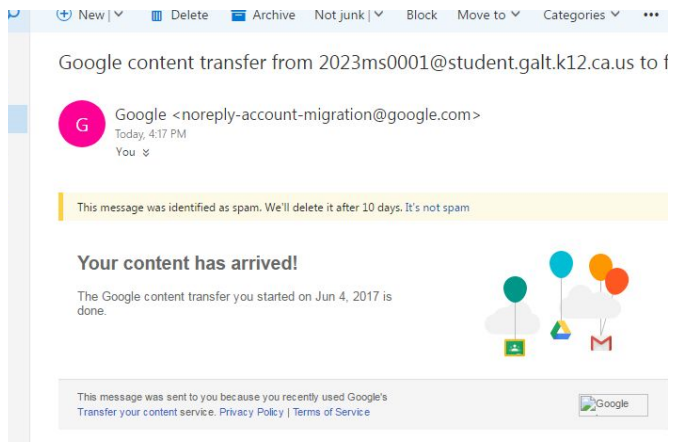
New | Delete Archive Not junk | Block Move to Categories •••

Google content transfer from 2023ms0001@student.galt.k12.ca.us to f

G

Google <noreply-account-migration@google.com>
Today, 4:17 PM
You

This message was identified as spam. We'll delete it after 10 days. It's not spam

Your content has arrived!

The Google content transfer you started on Jun 4, 2017 is done.

This message was sent to you because you recently used Google's Transfer your content service. Privacy Policy | Terms of Service

Google